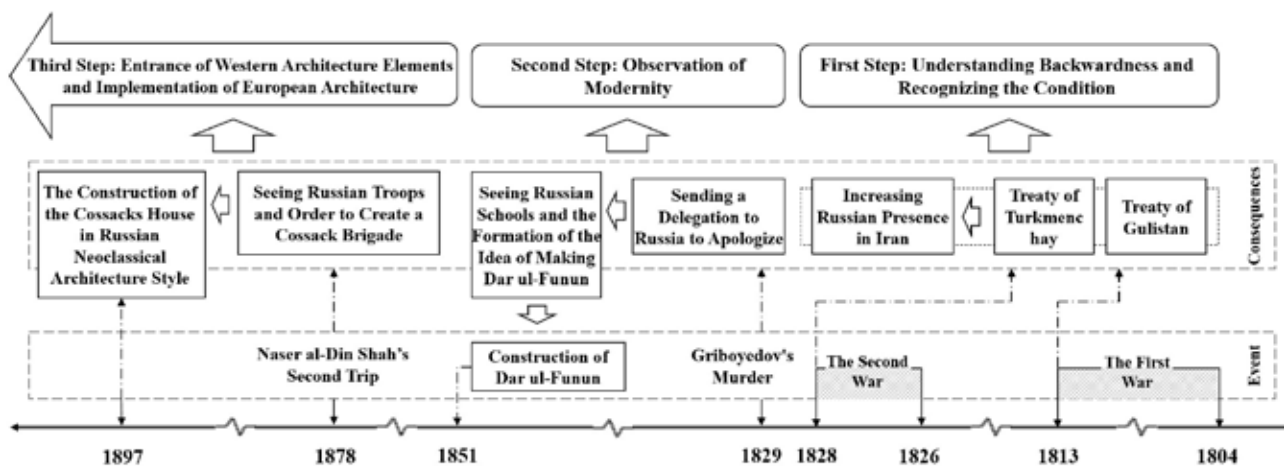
Third Step: Entrance of Western Architecture Elements and Implementation of European Architecture

Second Step: Observation of Modernity

First Step: Understanding Backwardness and Recognizing the Condition

The Construction of the Cossacks House in Russian Neoclassical Architecture Style

Seeing Russian Troops and Order to Create a Cossack Brigade

Seeing Russian Schools and the Formation of the Idea of Making Dar ul-Funun

Sending a Delegation to Russia to Apologize

Increasing Russian Presence in Iran

Treaty of Turkmenc hay

Treaty of Gulistan

Consequences

Naser al-Din Shah's Second Trip

Construction of Dar ul-Funun

Griboyedov's Murder

The Second War

The First War

Event

1897

1878

1851

1829

1828

1826

1813

1804